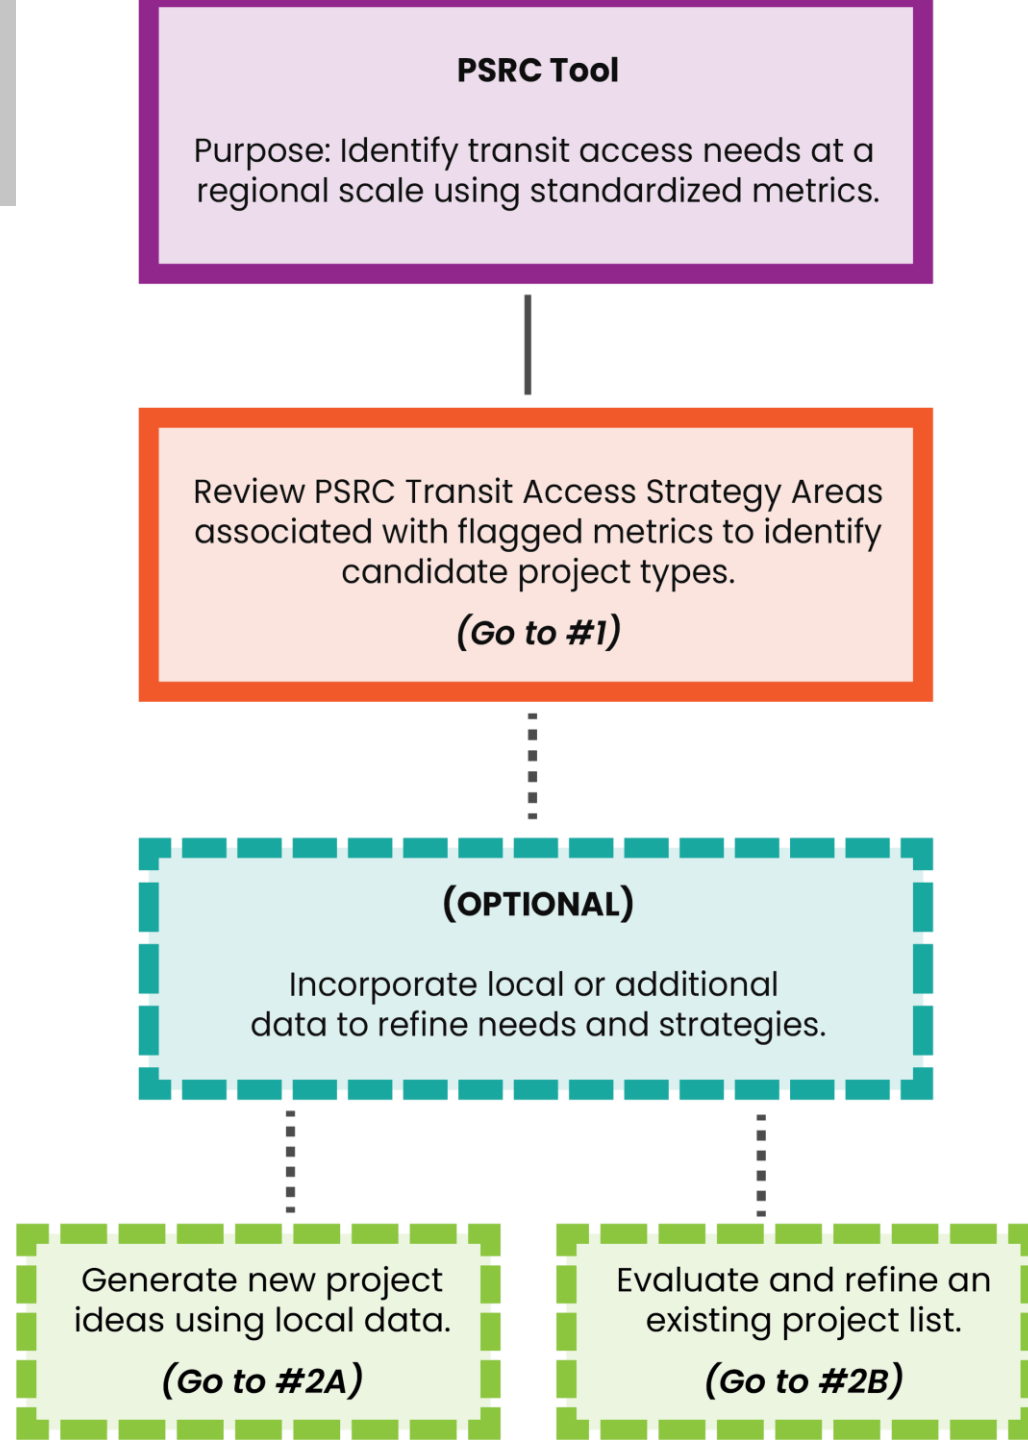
PSRC Tool

Purpose: Identify transit access needs at a regional scale using standardized metrics.

Review PSRC Transit Access Strategy Areas associated with flagged metrics to identify candidate project types.

(Go to #1)

(OPTIONAL)

Incorporate local or additional data to refine needs and strategies.

Generate new project ideas using local data.

(Go to #2A)

Evaluate and refine an existing project list.

(Go to #2B)